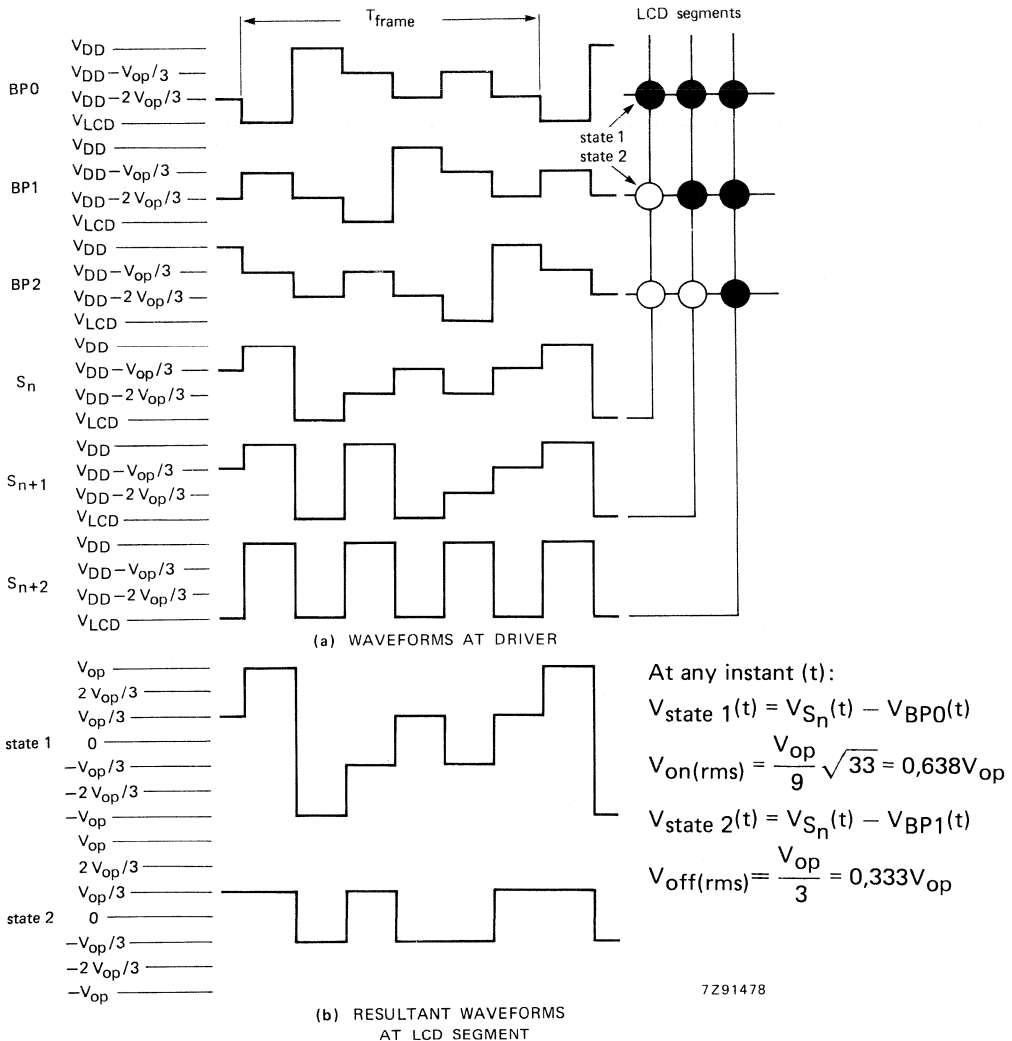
$T_{frame}$

LCD segments

$V_{DD}$
$V_{DD}-V_{op}/3$
BP0
$V_{DD}-2\,V_{op}/3$
$V_{LCD}$

state 1
state 2

$V_{DD}$
$V_{DD}-V_{op}/3$
BP1
$V_{DD}-2\,V_{op}/3$
$V_{LCD}$

$V_{DD}$
$V_{DD}-V_{op}/3$
BP2
$V_{DD}-2\,V_{op}/3$
$V_{LCD}$

$V_{DD}$
$V_{DD}-V_{op}/3$
$S_n$
$V_{DD}-2\,V_{op}/3$
$V_{LCD}$

$V_{DD}$
$V_{DD}-V_{op}/3$
$S_{n+1}$
$V_{DD}-2\,V_{op}/3$
$V_{LCD}$

$V_{DD}$
$V_{DD}-V_{op}/3$
$S_{n+2}$
$V_{DD}-2\,V_{op}/3$
$V_{LCD}$

(a) WAVEFORMS AT DRIVER

$V_{op}$
$2\,V_{op}/3$
$V_{op}/3$
state 1
0
$-V_{op}/3$
$-2\,V_{op}/3$
$-V_{op}$

$V_{op}$
$2\,V_{op}/3$
$V_{op}/3$
state 2
0
$-V_{op}/3$
$-2\,V_{op}/3$
$-V_{op}$

At any instant (t):

$V_{state\ 1}(t) = V_{S_n}(t) - V_{BP0}(t)$

$V_{on(rms)} = \frac{V_{op}}{9}\sqrt{33} = 0{,}638V_{op}$

$V_{state\ 2}(t) = V_{S_n}(t) - V_{BP1}(t)$

$V_{off(rms)} = \frac{V_{op}}{3} = 0{,}333V_{op}$

7Z91478

(b) RESULTANT WAVEFORMS AT LCD SEGMENT